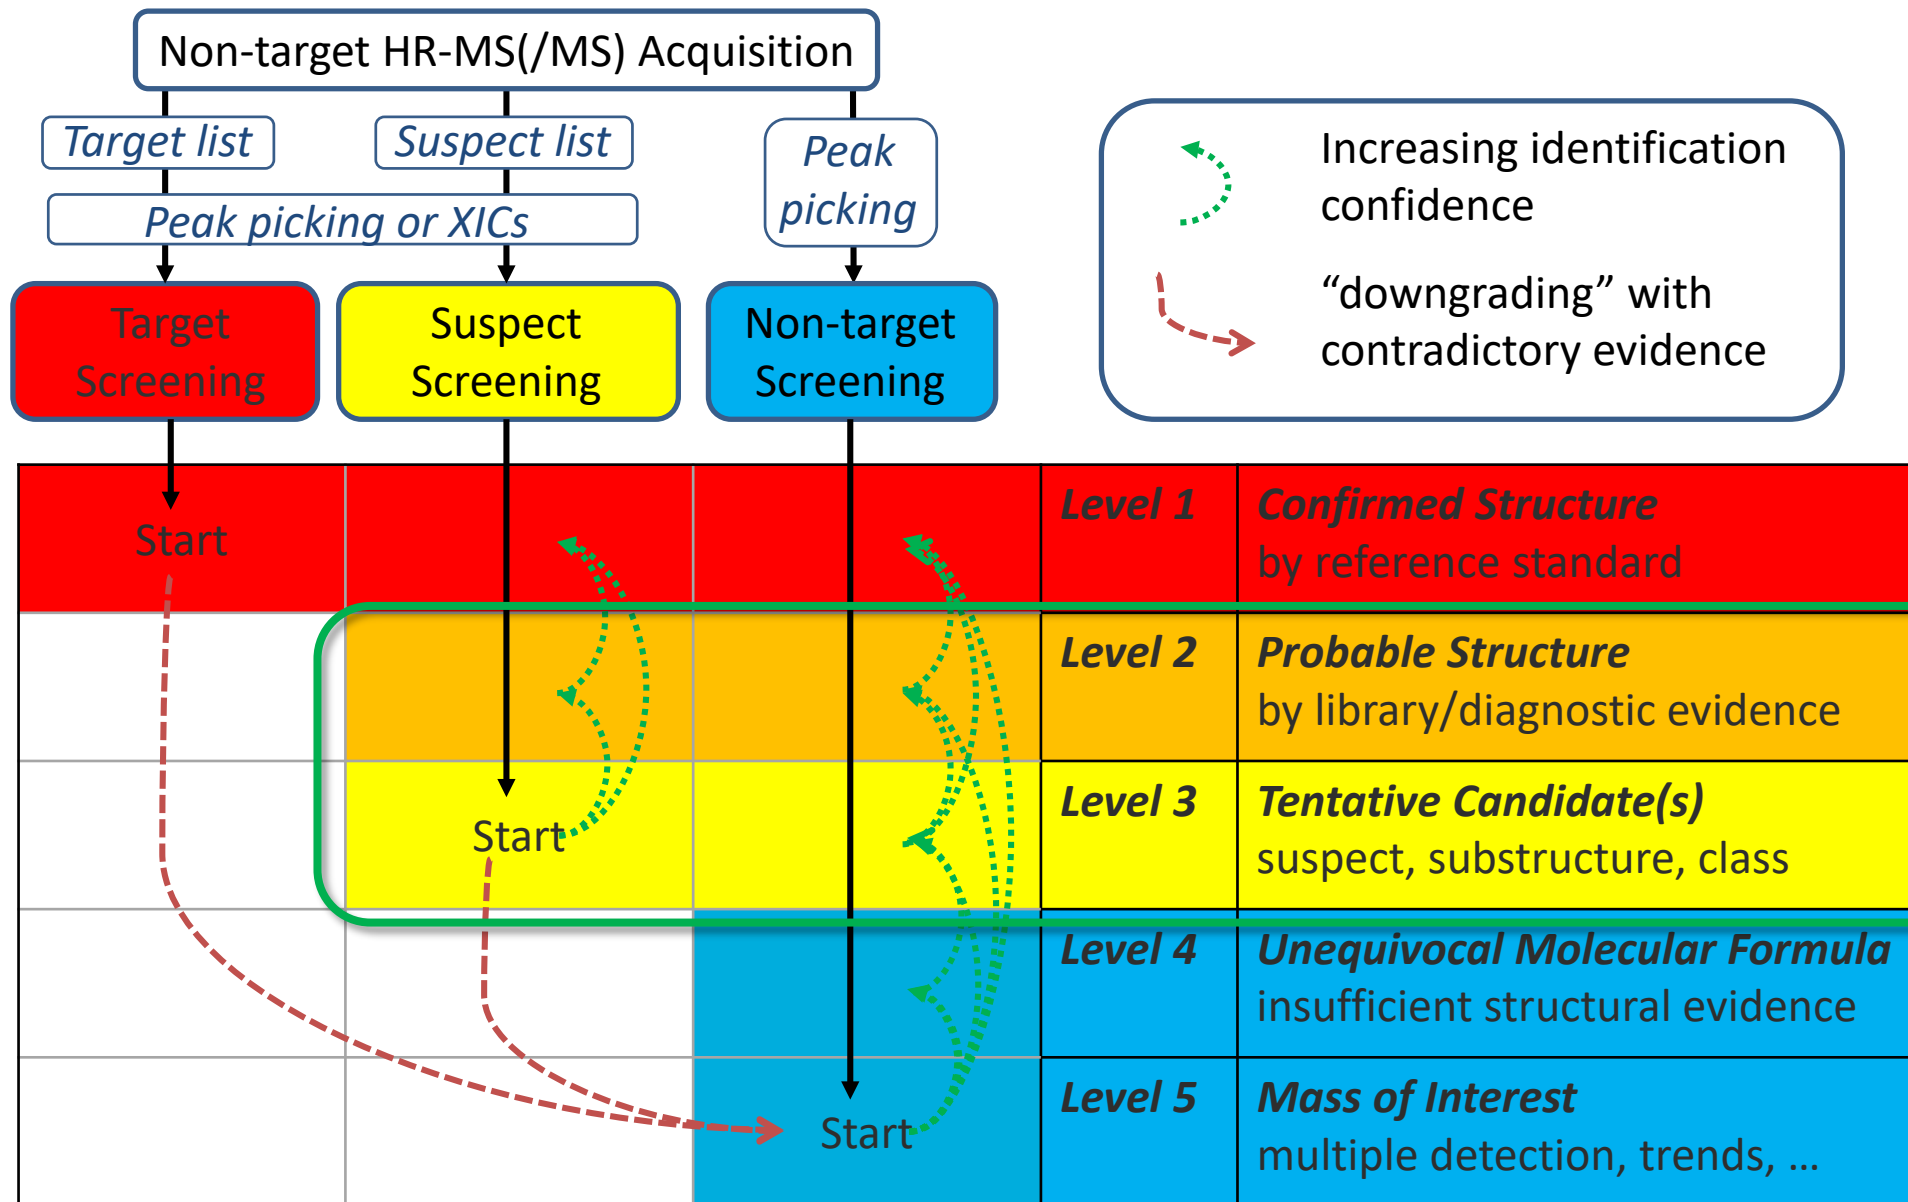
Non-target HR-MS(/MS) Acquisition

Target list

Suspect list

Peak picking or XICs

Peak picking

Increasing identification confidence

“downgrading” with contradictory evidence

Target Screening

Suspect Screening

Non-target Screening

Start

Start

Start

| Level 1 | Confirmed Structure by reference standard |
|---|---|
| Level 2 | Probable Structure by library/diagnostic evidence |
| Level 3 | Tentative Candidate(s) suspect, substructure, class |
| Level 4 | Unequivocal Molecular Formula insufficient structural evidence |
| Level 5 | Mass of Interest multiple detection, trends, … |